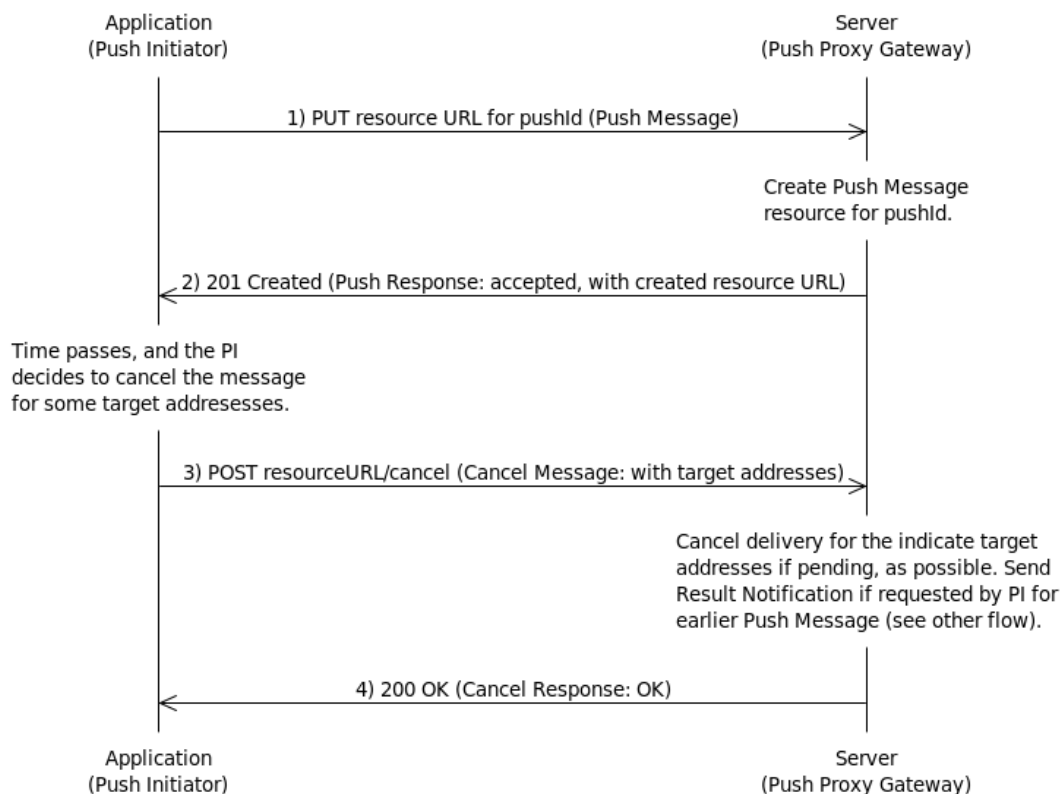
Application
(Push Initiator)

Server
(Push Proxy Gateway)

1) PUT resource URL for pushId (Push Message)

Create Push Message resource for pushId.

2) 201 Created (Push Response: accepted, with created resource URL)

Time passes, and the PI decides to cancel the message for some target addresesses.

3) POST resourceURL/cancel (Cancel Message: with target addresses)

Cancel delivery for the indicate target addresses if pending, as possible. Send Result Notification if requested by PI for earlier Push Message (see other flow).

4) 200 OK (Cancel Response: OK)

Application
(Push Initiator)

Server
(Push Proxy Gateway)